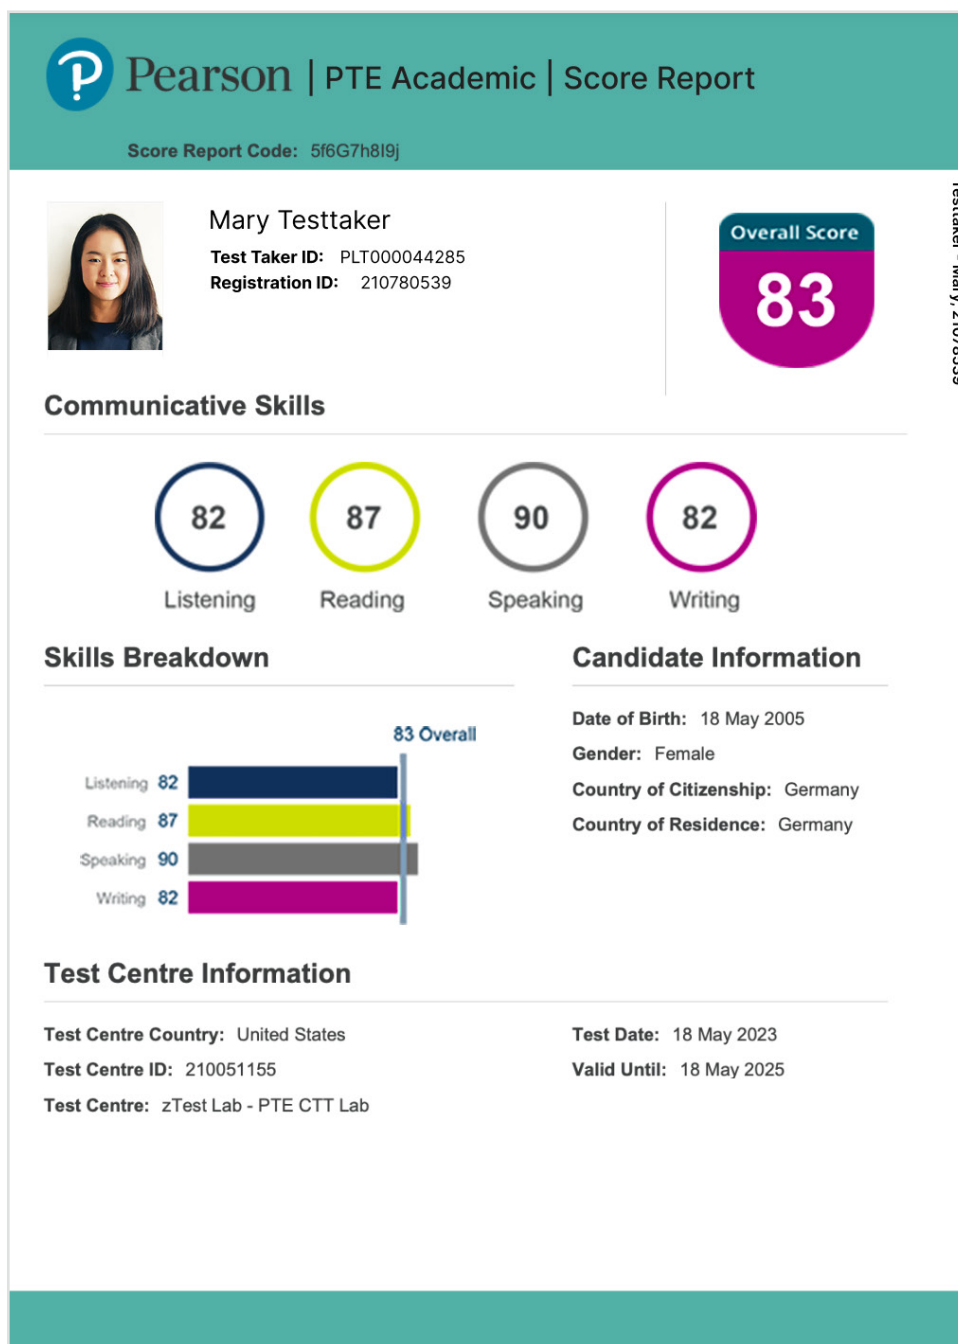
Pearson | PTE Academic | Score Report

Score Report Code: 5f6G7h8I9j

Mary Testtaker
Test Taker ID: PLT000044285
Registration ID: 210780539

Overall Score
83

Communicative Skills

82 Listening
87 Reading
90 Speaking
82 Writing

Skills Breakdown

83 Overall
Listening 82
Reading 87
Speaking 90
Writing 82

Candidate Information

Date of Birth: 18 May 2005
Gender: Female
Country of Citizenship: Germany
Country of Residence: Germany

Test Centre Information

Test Centre Country: United States
Test Centre ID: 210051155
Test Centre: zTest Lab - PTE CTT Lab

Test Date: 18 May 2023
Valid Until: 18 May 2025

Testtaker - Mary, 210780539